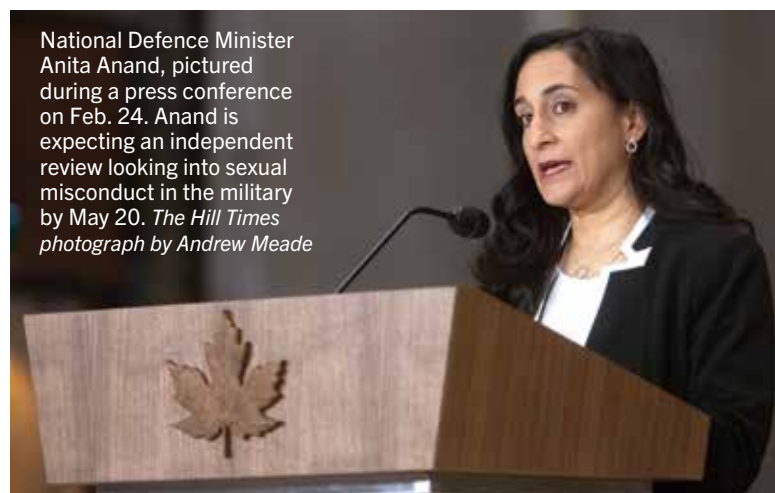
National Defence Minister Anita Anand, pictured during a press conference on Feb. 24. Anand is expecting an independent review looking into sexual misconduct in the military by May 20. The Hill Times photograph by Andrew Meade